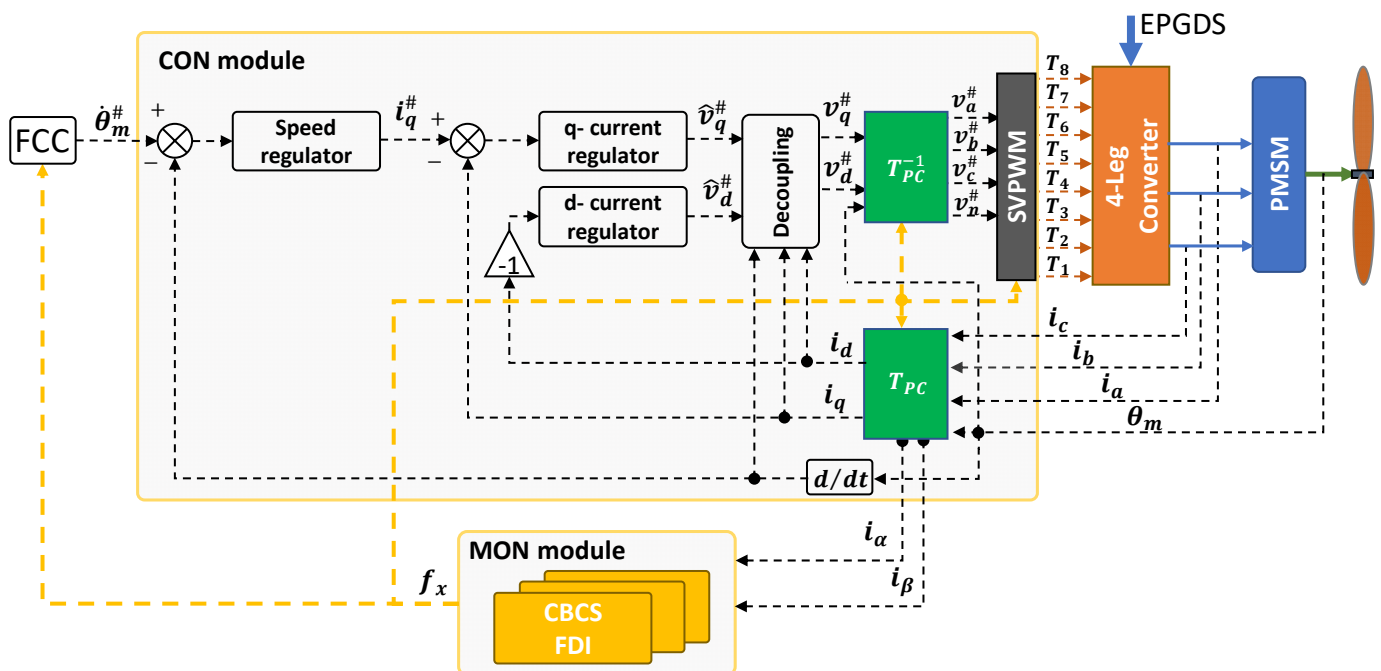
EPGDS

CON module

FCC

$\dot{\theta}_m^\#$

+

−

Speed regulator

$i_q^\#$

+

−

q- current regulator

$\hat{v}_q^\#$

d- current regulator

$\hat{v}_d^\#$

-1

Decoupling

$v_q^\#$

$v_d^\#$

$T_{PC}^{-1}$

$v_a^\#$

$v_b^\#$

$v_c^\#$

$v_n^\#$

SVPWM

$T_8$

$T_7$

$T_6$

$T_5$

$T_4$

$T_3$

$T_2$

$T_1$

4-Leg Converter

PMSM

$i_d$

$i_q$

$T_{PC}$

$i_c$

$i_b$

$i_a$

$\theta_m$

$d/dt$

$i_\alpha$

$i_\beta$

MON module

$f_x$

CBCS FDI